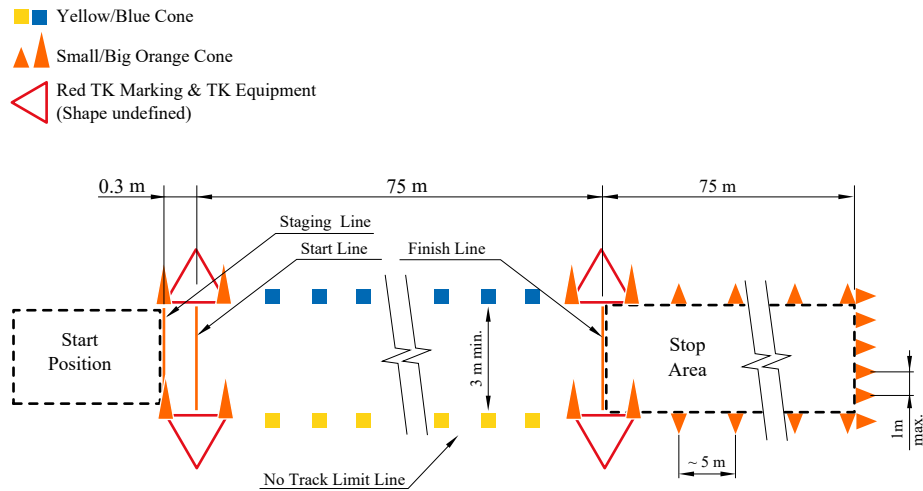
Yellow/Blue Cone

Small/Big Orange Cone

Red TK Marking & TK Equipment
(Shape undefined)

0.3 m

75 m

75 m

Staging Line

Start Line

Finish Line

Start Position

3 m min.

Stop Area

~ 5 m

1m max.

No Track Limit Line